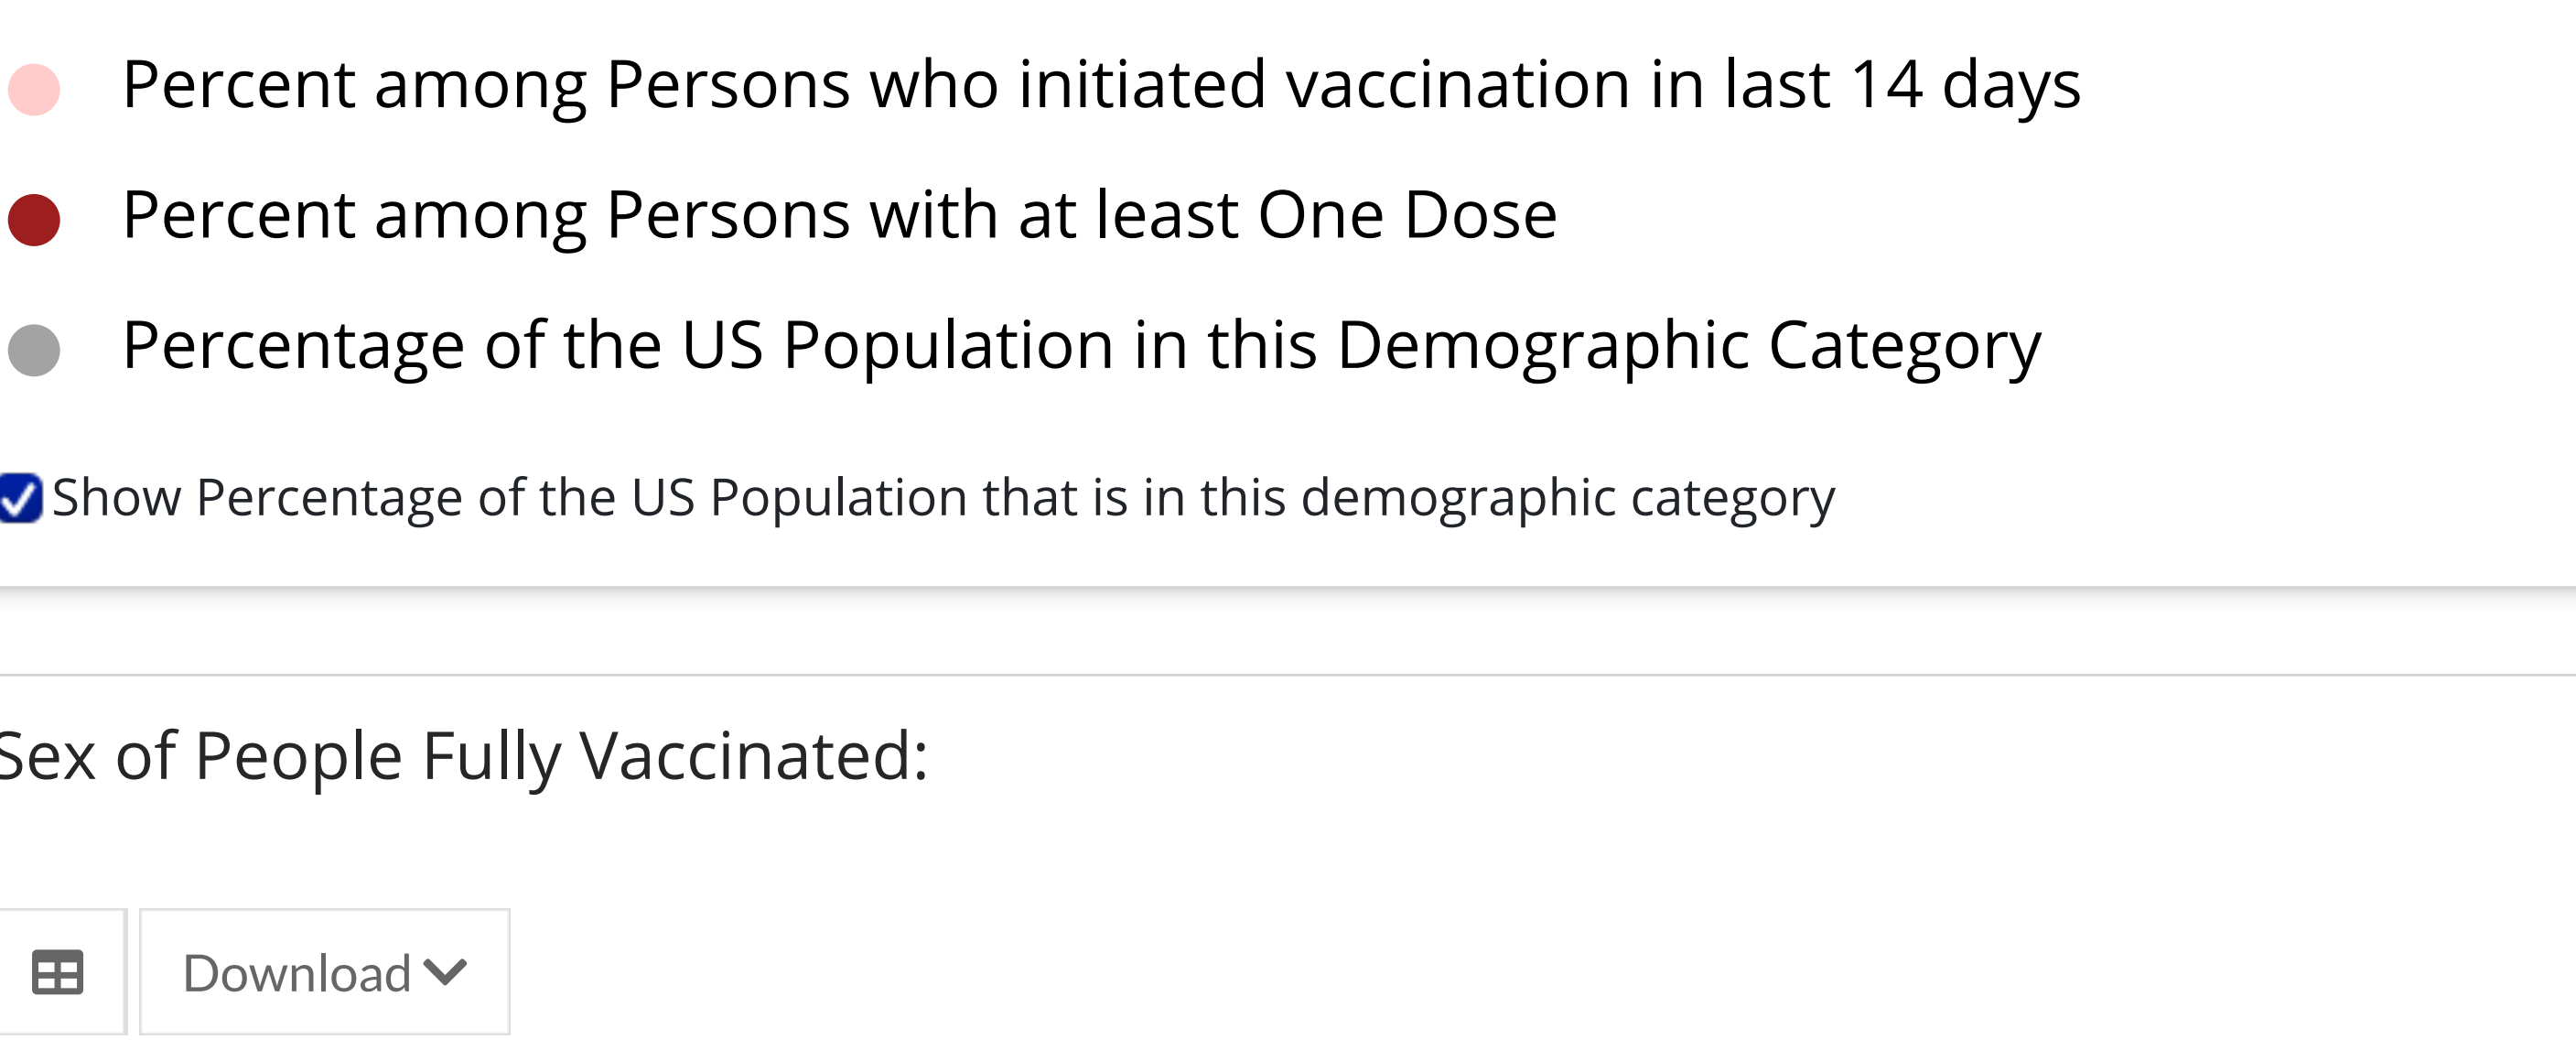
Percent among Persons who initiated vaccination in last 14 days

Percent among Persons with at least One Dose

Percentage of the US Population in this Demographic Category

Show Percentage of the US Population that is in this demographic category

Sex of People Fully Vaccinated:

Download